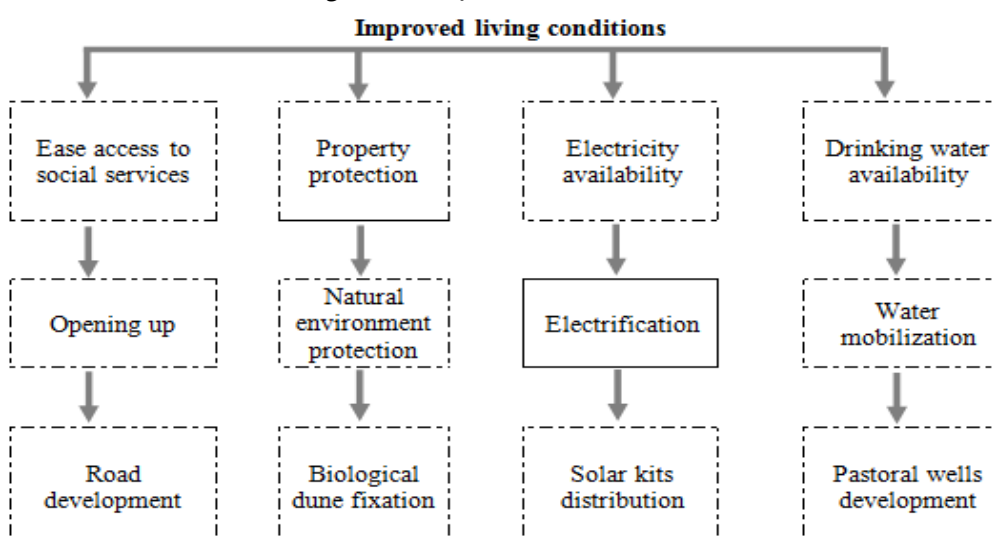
Improved living conditions

Ease access to social services

Property protection

Electricity availability

Drinking water availability

Opening up

Natural environment protection

Electrification

Water mobilization

Road development

Biological dune fixation

Solar kits distribution

Pastoral wells development